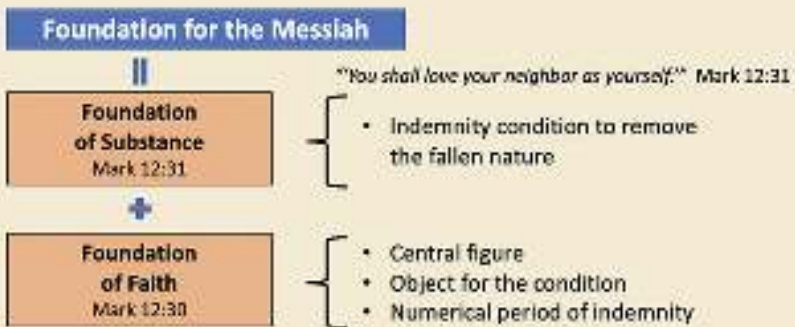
Foundation for the Messiah

"You shall love your neighbor as yourself." Mark 12:31

Foundation of Substance
Mark 12:31

• Indemnity condition to remove the fallen nature

Foundation of Faith
Mark 12:30

• Central figure
• Object for the condition
• Numerical period of indemnity